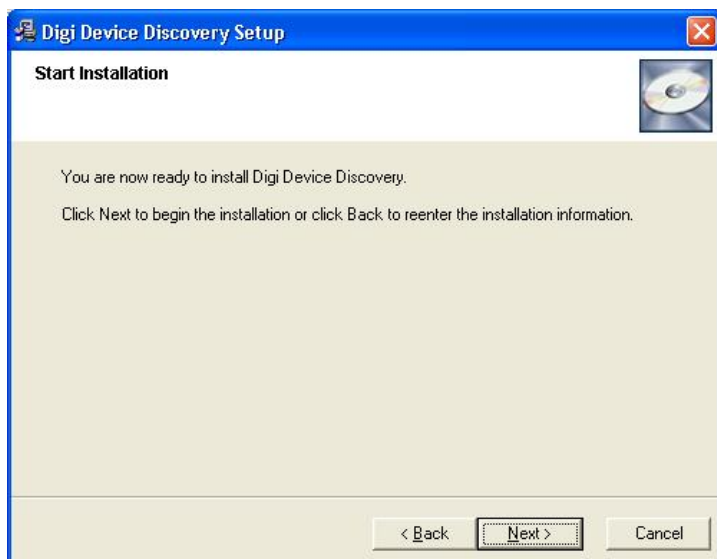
Digi Device Discovery Setup

Start Installation

You are now ready to install Digi Device Discovery.

Click Next to begin the installation or click Back to reenter the installation information.

< Back
Next >
Cancel